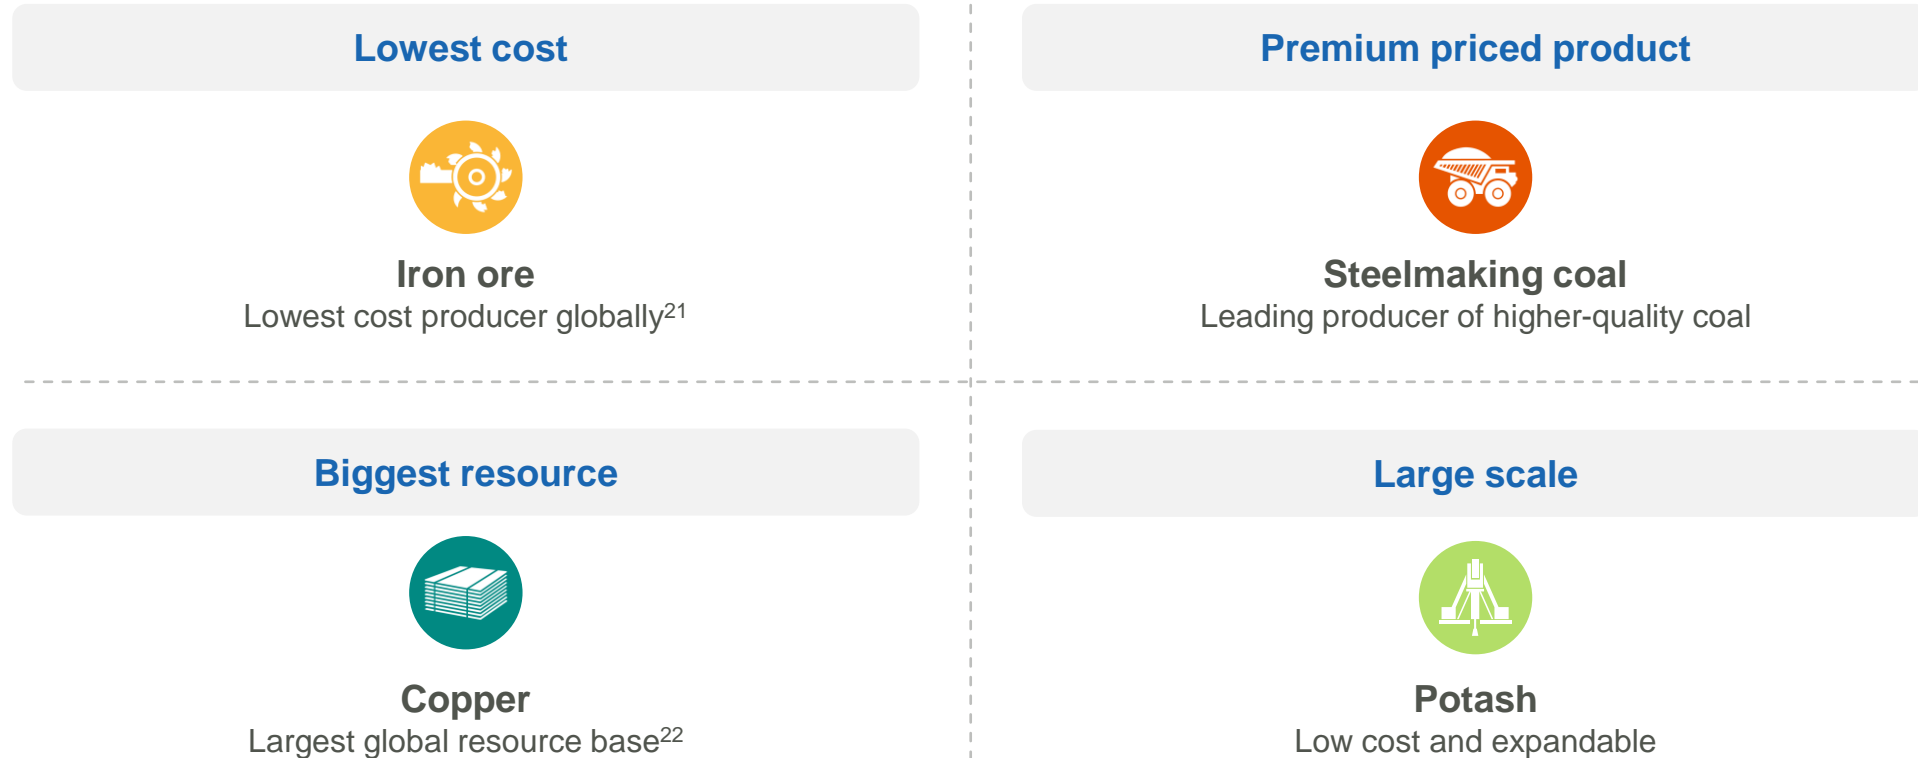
Lowest cost

Iron ore
Lowest cost producer globally$^{21}$

Premium priced product

Steelmaking coal
Leading producer of higher-quality coal

Biggest resource

Copper
Largest global resource base$^{22}$

Large scale

Potash
Low cost and expandable